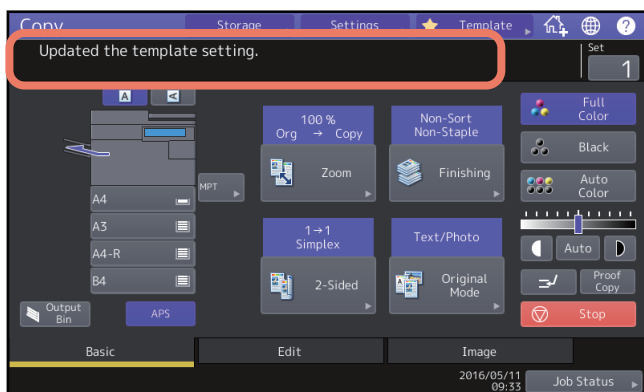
Copy
Storage
Settings
Template
Updated the template setting.
Set
1
A
A4
A3
A4-R
B4
Output Bin
APS
MPT
100 %
Org → Copy
Zoom
Non-Sort
Non-Staple
Finishing
1→1
Simplex
2-Sided
Text/Photo
Original Mode
Full Color
Black
Auto Color
Auto
Proof Copy
Stop
Basic
Edit
Image
2016/05/11
09:33
Job Status